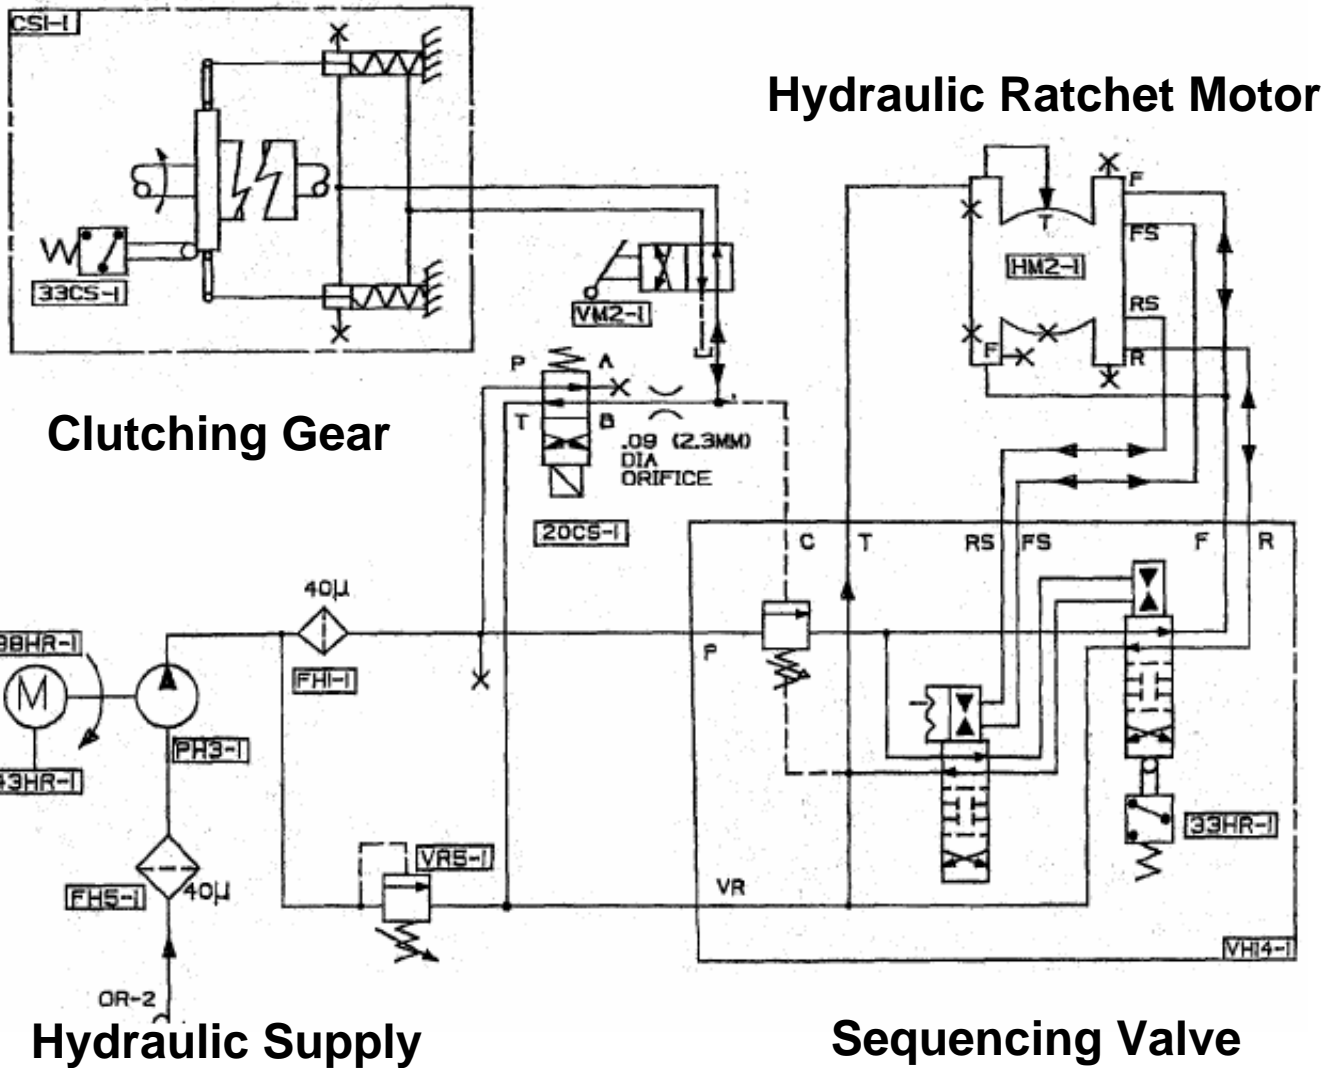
CSI-I

33CS-I

Hydraulic Ratchet Motor

F
T
FS
HM2-I
RS
F
R

VM2-I

P
A
T
B
.09 (2.3MM) DIA ORIFICE

20CS-I

Clutching Gear

C
T
RS
FS
F
R

40µ
98HR-I
M
FHI-I
P
PH3-I
43HR-I

33HR-I

VR5-I
FH5-I
40µ
VR

VH14-I

OR-2

Hydraulic Supply

Sequencing Valve